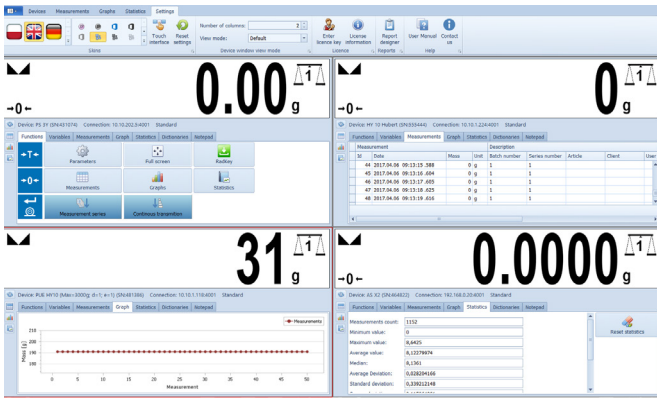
Devices Measurements Graphs Statistics Settings

Skins

Touch interface Reset settings

Number of columns: 3
View mode: Default
Device window view mode

Enter licence key License information
Licence

Report designer
Reports

User Manual Contact us
Help

→T←

0.00 g

→0←

Device: PS 3Y (SN:451074) Connection: 10.10.202.8:4001 Standard

Functions Variables Measurements Graph Statistics Dictionaries Notepad

→T← Parameters Full screen Radkey
→0← Measurements Graphs Statistics
Measurement series Continuous transmition

→T←

0 g

→0←

Device: HY 10 Hubert (SN:555444) Connection: 10.10.1.224:4001 Standard

Functions Variables Measurements Graph Statistics Dictionaries Notepad

| Measurement | | | | Description | | | | |
|---|---|---|---|---|---|---|---|---|
| Id | Date | Mass | Unit | Batch number | Series number | Article | Client | User |
| 44 | 2017.04.06 09:13:15.588 | 0 | g | 1 | 1 | | | |
| 45 | 2017.04.06 09:13:16.604 | 0 | g | 1 | 1 | | | |
| 46 | 2017.04.06 09:13:17.605 | 0 | g | 1 | 1 | | | |
| 47 | 2017.04.06 09:13:18.625 | 0 | g | 1 | 1 | | | |
| 48 | 2017.04.06 09:13:19.636 | 0 | g | 1 | 1 | | | |

31 g

Device: PUE HY10 (Max=3000g d=1 e=1) (SN:481386) Connection: 10.10.1.118:4001 Standard

Functions Variables Measurements Graph Statistics Dictionaries Notepad

Measurements

210
200
190
180
170
160
150
140
130
120
110

Mass [g]

0 5 10 15 20 25 30 35 40 45 50
Measurement

→T←

0.0000 g

→0←

Device: AS X2 (SN:464822) Connection: 192.168.0.03:4001 Standard

Functions Variables Measurements Graph Statistics Dictionaries Notepad

Measurements count: 1152
Minimum value: 0
Maximum value: 8,6425
Average value: 0,12278674
Median: 0,1361
Average Deviation: 0,028204166
Standard deviation: 0,339212148

Reset statistics